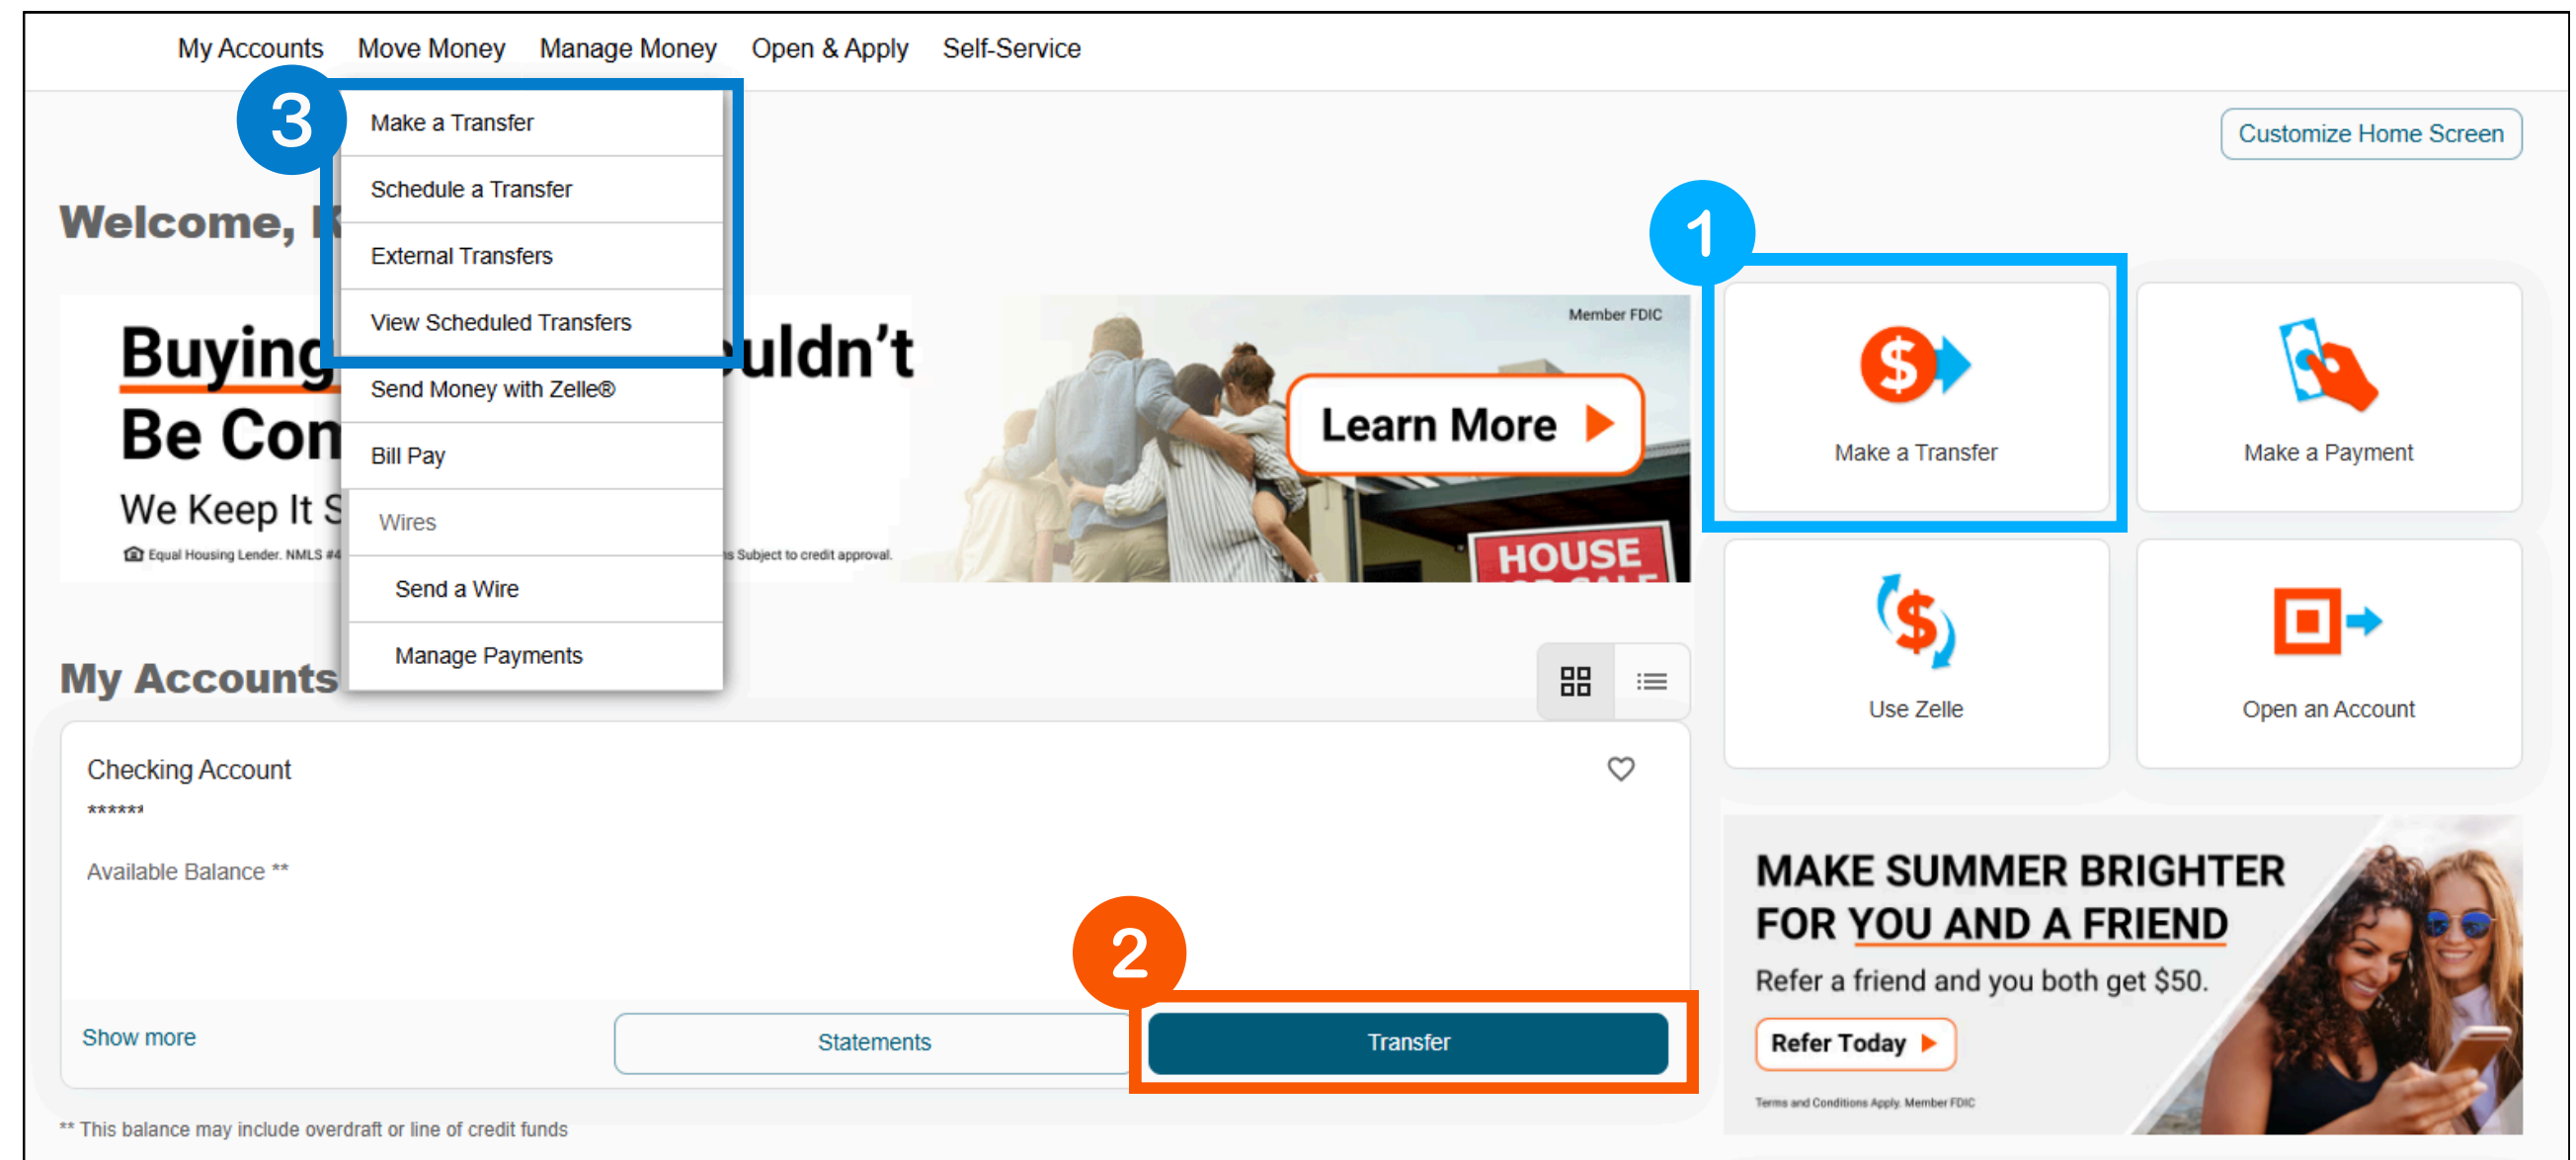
My Accounts Move Money Manage Money Open & Apply Self-Service

3

Make a Transfer
Schedule a Transfer
External Transfers
View Scheduled Transfers
Send Money with Zelle®
Bill Pay
Wires
Send a Wire
Manage Payments

Customize Home Screen

Welcome, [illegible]

Buying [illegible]uldn't Be Con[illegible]

We Keep It S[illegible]

Equal Housing Lender. NMLS #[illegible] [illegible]s Subject to credit approval.

Member FDIC

Learn More

HOUSE

1

Make a Transfer

Make a Payment

Use Zelle

Open an Account

My Accounts

Checking Account

******

Available Balance **

2

Show more

Statements

Transfer

** This balance may include overdraft or line of credit funds

MAKE SUMMER BRIGHTER FOR YOU AND A FRIEND

Refer a friend and you both get $50.

Refer Today

Terms and Conditions Apply. Member FDIC